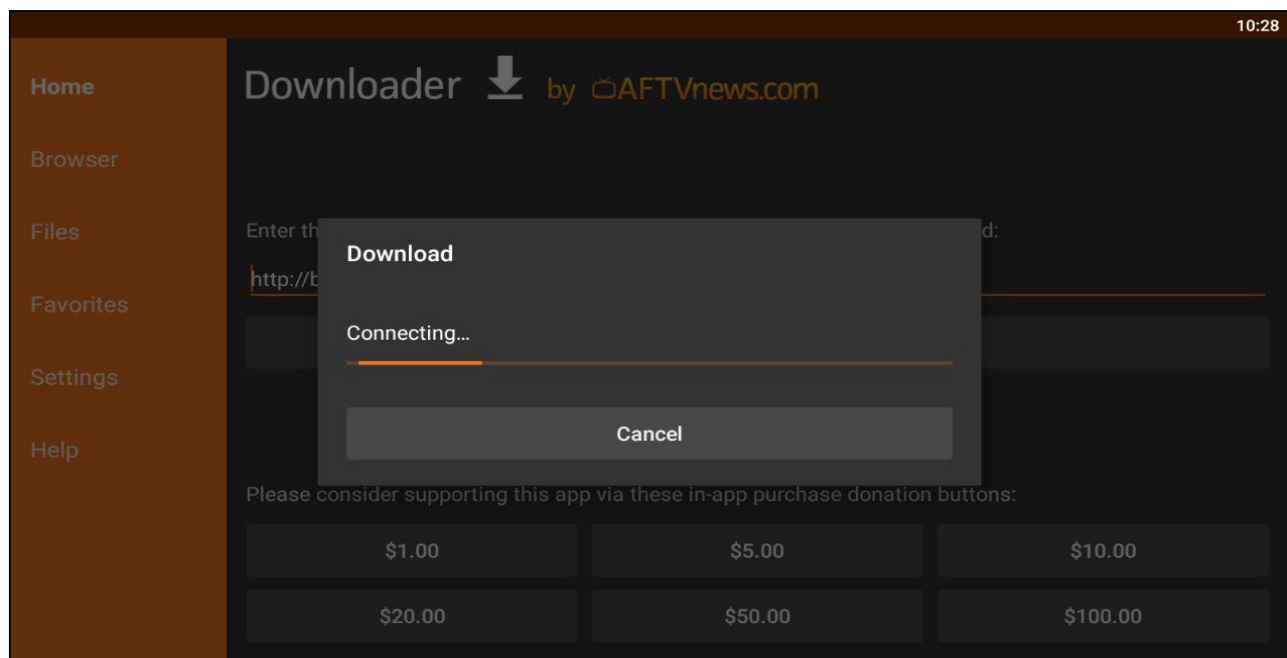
10:28

Home
Browser
Files
Favorites
Settings
Help

Downloader by AFTVnews.com

Enter th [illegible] d:

http://b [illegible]

Download

Connecting...

Cancel

Please consider supporting this app via these in-app purchase donation buttons:

$1.00
$5.00
$10.00
$20.00
$50.00
$100.00